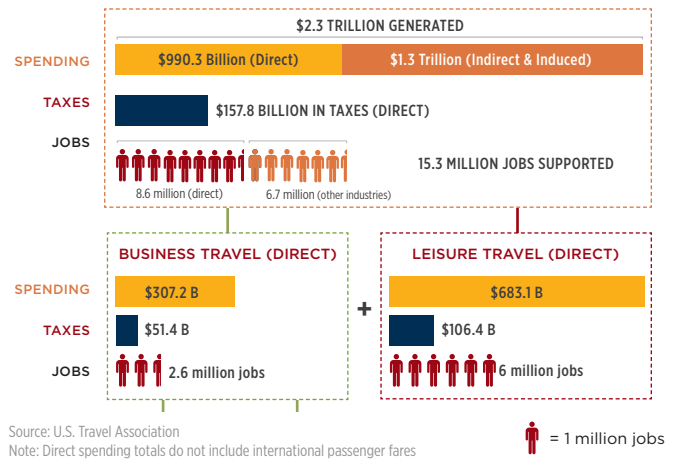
$2.3 TRILLION GENERATED

SPENDING

$990.3 Billion (Direct)

$1.3 Trillion (Indirect & Induced)

TAXES

$157.8 BILLION IN TAXES (DIRECT)

JOBS

15.3 MILLION JOBS SUPPORTED

8.6 million (direct)

6.7 million (other industries)

BUSINESS TRAVEL (DIRECT)

LEISURE TRAVEL (DIRECT)

SPENDING

$307.2 B

+

$683.1 B

TAXES

$51.4 B

$106.4 B

JOBS

2.6 million jobs

6 million jobs

Source: U.S. Travel Association
Note: Direct spending totals do not include international passenger fares

= 1 million jobs